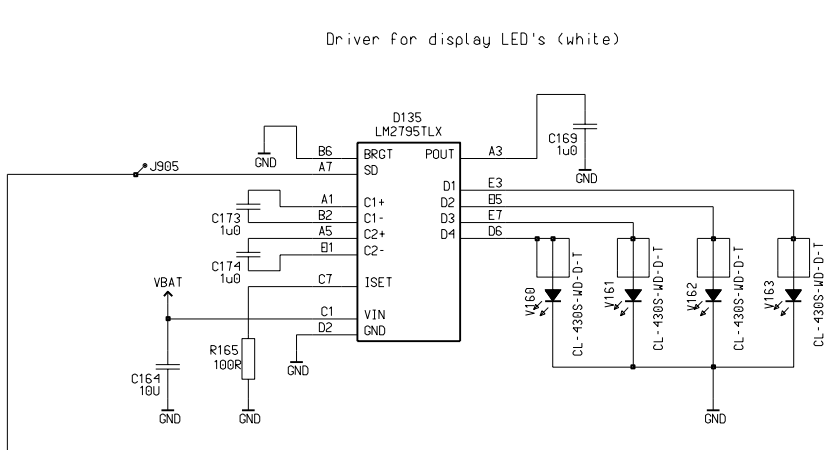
Driver for display LED's (white)

D135
LM2795TLX

B6 BRGT
A7 SD
GND
J905
POUT A3
C169
1u0
GND
D1 E3
D2 B5
D3 E7
D4 D6
A1 C1+
B2 C1-
A5 C2+
B1 C2-
C173
1u0
C174
1u0
C7 ISET
C1 VIN
D2 GND
GND
VBAT
R165
100R
C164
10U
GND
GND
V160
CL-430S-WD-D-T
V161
CL-430S-WD-D-T
V162
CL-430S-WD-D-T
V163
CL-430S-WD-D-T
GND